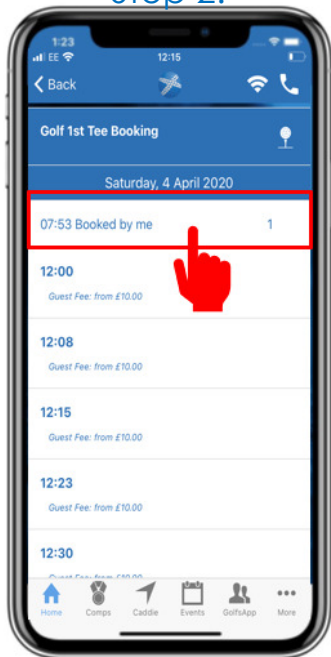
Step 2:

1:23
EE
12:15
Back

Golf 1st Tee Booking

Saturday, 4 April 2020

07:53 Booked by me 1

12:00
Guest Fee: from £10.00

12:08
Guest Fee: from £10.00

12:15
Guest Fee: from £10.00

12:23
Guest Fee: from £10.00

12:30
Guest Fee: from £10.00

Home Comps Caddie Events GolfsApp More